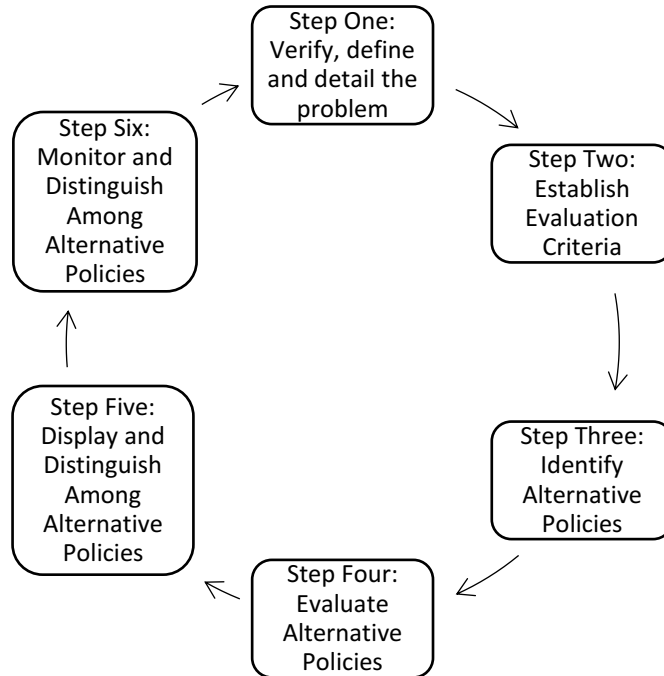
Step One: Verify, define and detail the problem

Step Two: Establish Evaluation Criteria

Step Three: Identify Alternative Policies

Step Four: Evaluate Alternative Policies

Step Five: Display and Distinguish Among Alternative Policies

Step Six: Monitor and Distinguish Among Alternative Policies